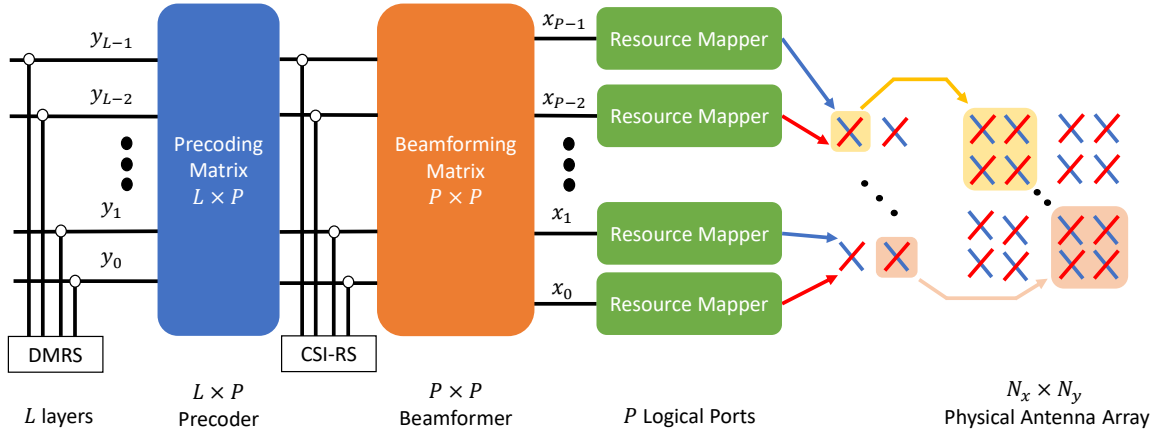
$y_{L-1}$

$y_{L-2}$

$y_1$

$y_0$

Precoding Matrix $L \times P$

Beamforming Matrix $P \times P$

$x_{P-1}$

$x_{P-2}$

$x_1$

$x_0$

Resource Mapper

Resource Mapper

Resource Mapper

Resource Mapper

DMRS

CSI-RS

$L$ layers

$L \times P$ Precoder

$P \times P$ Beamformer

$P$ Logical Ports

$N_x \times N_y$ Physical Antenna Array